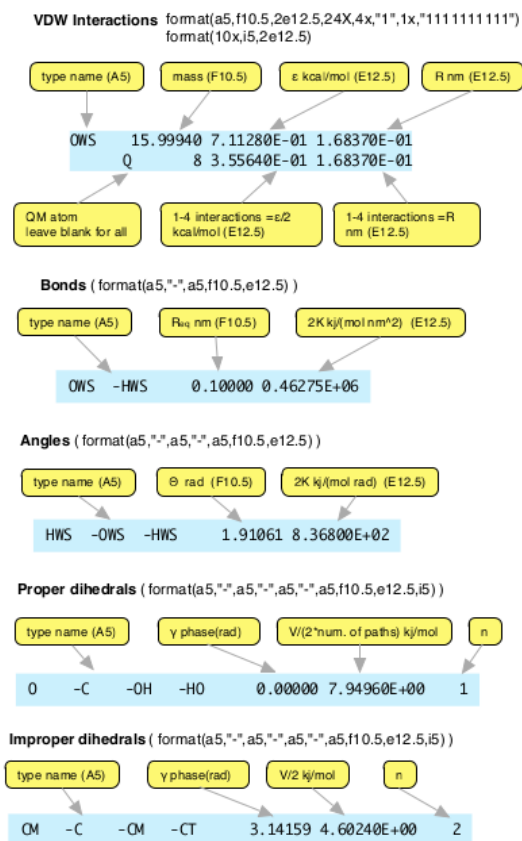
**VDW Interactions** format(a5,f10.5,2e12.5,24X,4x,"1",1x,"1111111111") format(10x,i5,2e12.5)

type name (A5)

mass (F10.5)

ε kcal/mol (E12.5)

R nm (E12.5)

OWS 15.99940 7.11280E-01 1.68370E-01
Q 8 3.55640E-01 1.68370E-01

QM atom leave blank for all

1-4 interactions =ε/2 kcal/mol (E12.5)

1-4 interactions =R nm (E12.5)

**Bonds** ( format(a5,"-",a5,f10.5,e12.5) )

type name (A5)

$R_{eq}$ nm (F10.5)

2K kj/(mol nm^2) (E12.5)

OWS -HWS 0.10000 0.46275E+06

**Angles** ( format(a5,"-",a5,"-",a5,f10.5,e12.5) )

type name (A5)

Θ rad (F10.5)

2K kj/(mol rad) (E12.5)

HWS -OWS -HWS 1.91061 8.36800E+02

**Proper dihedrals** ( format(a5,"-",a5,"-",a5,"-",a5,f10.5,e12.5,i5) )

type name (A5)

γ phase(rad)

V/(2*num. of paths) kj/mol

n

O -C -OH -HO 0.00000 7.94960E+00 1

**Improper dihedrals** ( format(a5,"-",a5,"-",a5,"-",a5,f10.5,e12.5,i5) )

type name (A5)

γ phase(rad)

V/2 kj/mol

n

CM -C -CM -CT 3.14159 4.60240E+00 2